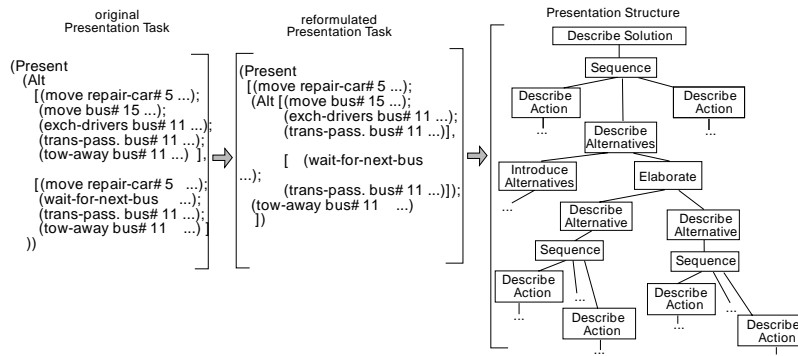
original
Presentation Task

(Present
(Alt
[(move repair-car# 5 ...);
(move bus# 15 ...);
(exch-drivers bus# 11 ...);
(trans-pass. bus# 11 ...);
(tow-away bus# 11 ...) ],

[(move repair-car# 5 ...);
(wait-for-next-bus ...);
(trans-pass. bus# 11 ...);
(tow-away bus# 11 ...) ]
))

reformulated
Presentation Task

(Present
[(move repair-car# 5 ...);
(Alt [(move bus# 15 ...);
(exch-drivers bus# 11 ...);
(trans-pass. bus# 11 ...)],

[ (wait-for-next-bus ...);
(trans-pass. bus# 11 ...)]);
(tow-away bus# 11 ...)
])

Presentation Structure

Describe Solution

Sequence

Describe Action

...

Describe Action

...

Describe Alternatives

Introduce Alternatives

...

Elaborate

Describe Alternative

Sequence

Describe Action

...

...

Describe Action

...

Describe Alternative

Sequence

Describe Action

...

...

Describe Action